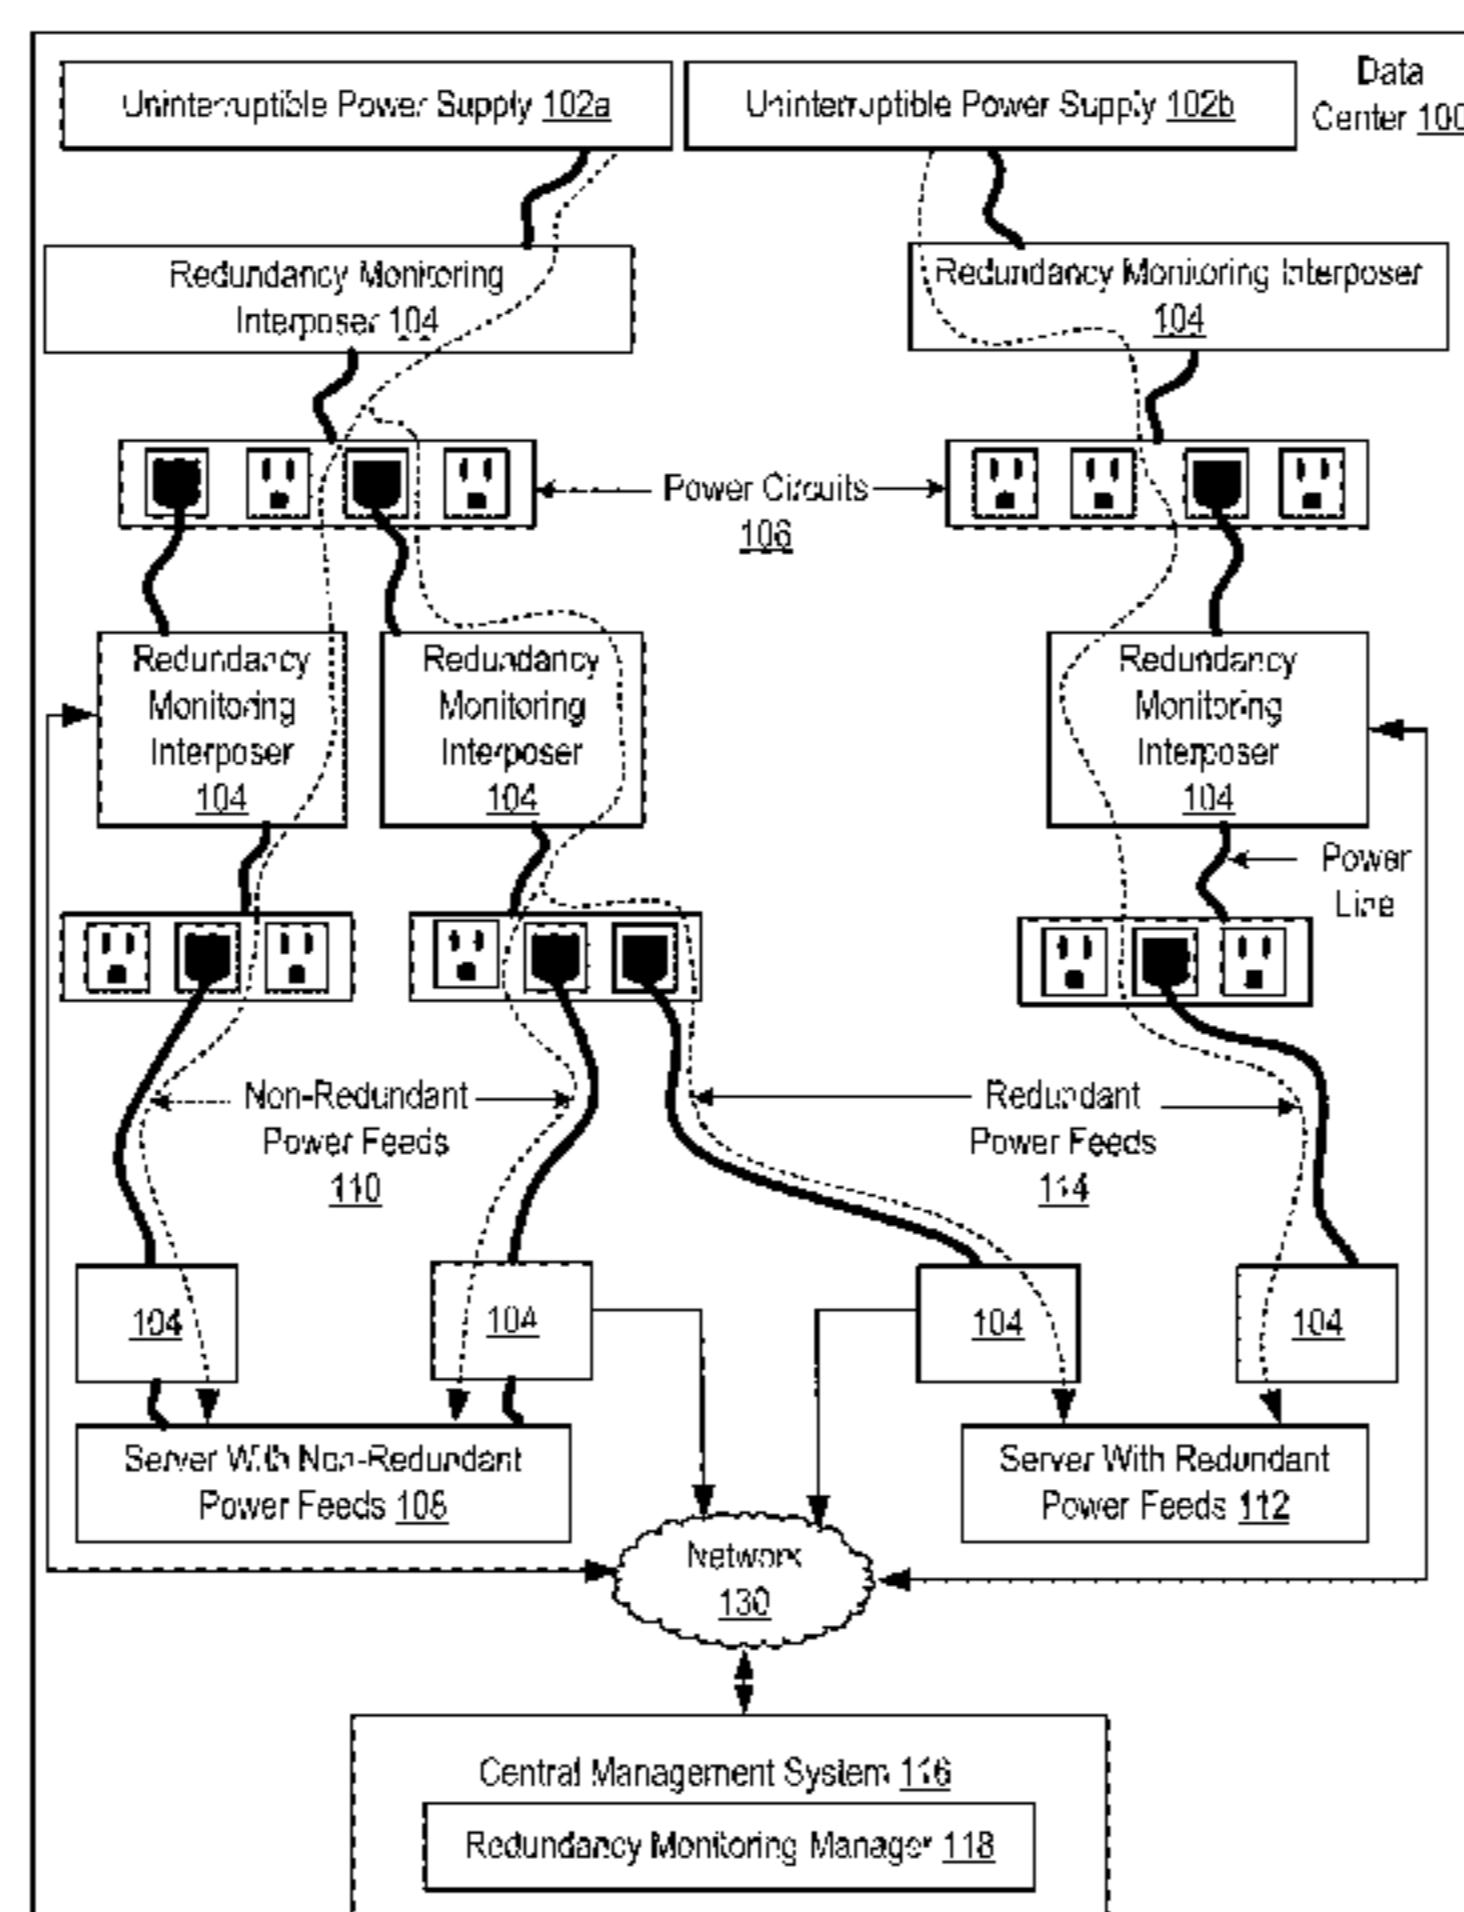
Uninterruptible Power Supply 102a

Uninterruptible Power Supply 102b

Data Center 10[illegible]

Redundancy Monitoring Interposer 104

Redundancy Monitoring Interposer 104

Power Circuits 106

Redundancy Monitoring Interposer 104

Redundancy Monitoring Interposer 104

Redundancy Monitoring Interposer 104

Power Line

Non-Redundant Power Feeds 110

Redundant Power Feeds 114

104

104

104

104

Server With Non-Redundant Power Feeds 108

Server With Redundant Power Feeds 112

Network 130

Central Management System 116

Redundancy Monitoring Manager 118